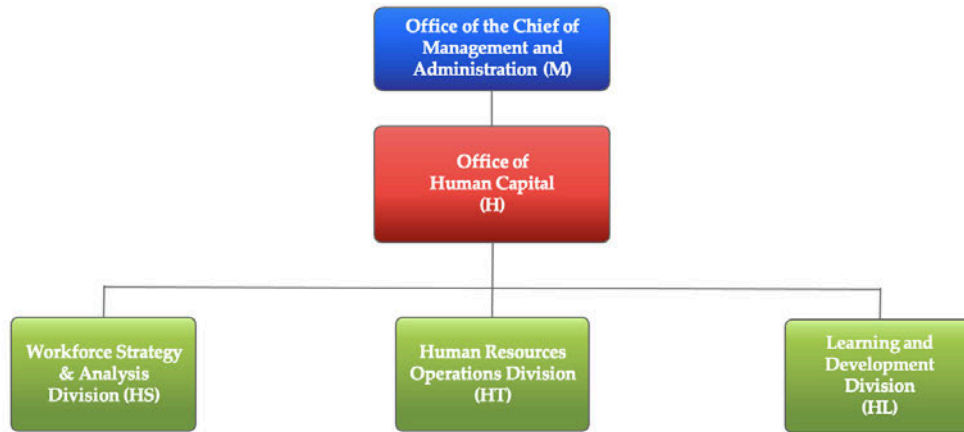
Office of the Chief of Management and Administration (M)

Office of Human Capital (H)

Workforce Strategy & Analysis Division (HS)

Human Resources Operations Division (HT)

Learning and Development Division (HL)